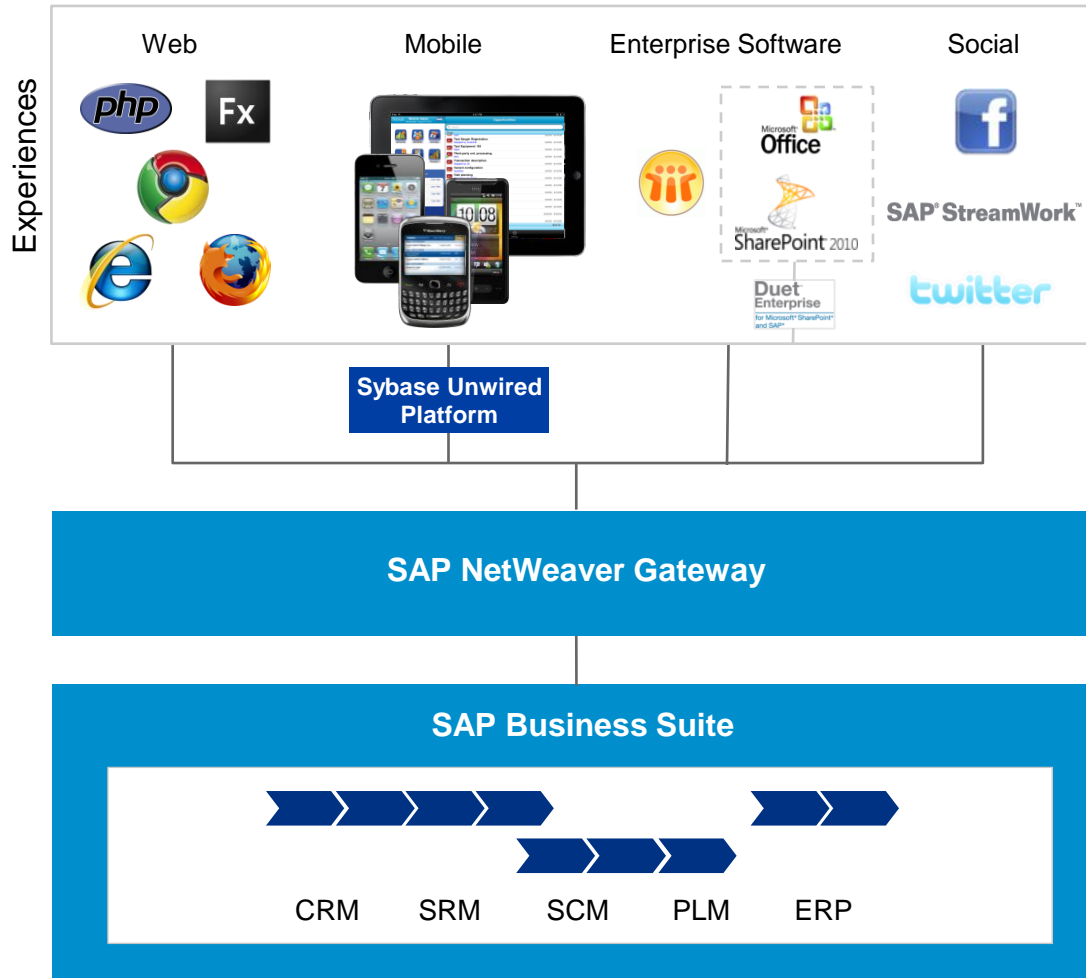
Experiences

Web

php

Fx

Mobile

10:08

Enterprise Software

Microsoft Office

Microsoft SharePoint 2010

Duet Enterprise for Microsoft SharePoint and SAP

Social

SAP StreamWork

twitter

Sybase Unwired Platform

SAP NetWeaver Gateway

SAP Business Suite

CRM SRM SCM PLM ERP